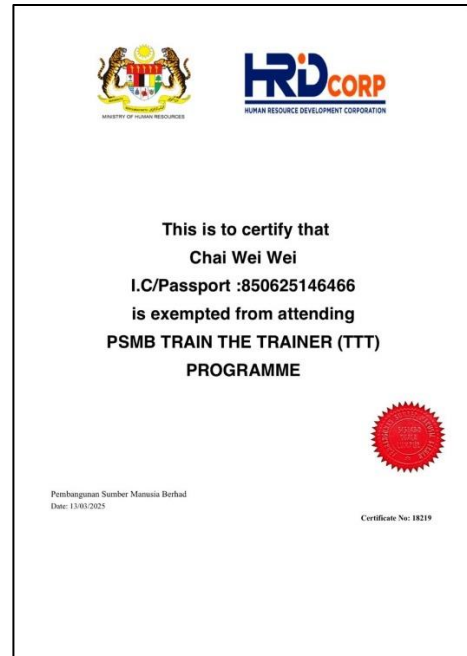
MINISTRY OF HUMAN RESOURCES

HRD CORP
HUMAN RESOURCE DEVELOPMENT CORPORATION

This is to certify that
Chai Wei Wei
I.C/Passport :850625146466
is exempted from attending
PSMB TRAIN THE TRAINER (TTT) PROGRAMME

Pembangunan Sumber Manusia Berhad
Date: 13/03/2025

Certificate No: 18219